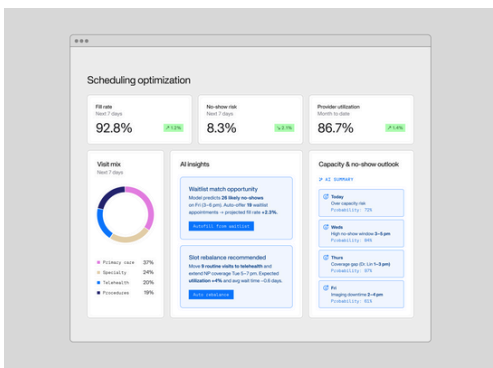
Scheduling optimization

Fill rate
Next 7 days
92.8%
↗ 1.2%

No-show risk
Next 7 days
8.3%
↘ 2.1%

Provider utilization
Month to date
86.7%
↗ 1.6%

Visit mix
Next 7 days

Primary care 37%
Specialty 24%
Telehealth 20%
Procedures 19%

AI insights

Waitlist match opportunity
Model predicts 26 likely no-shows on Fri (3–5 pm). Auto-offer 18 waitlist appointments → projected fill rate +2.3%.
Autofill from waitlist

Slot rebalance recommended
Move 9 routine visits to telehealth and extend NP coverage Tue 5–7 pm. Expected utilization +4% and avg wait time −0.6 days.
Auto rebalance

Capacity & no-show outlook

AI SUMMARY

Today
Over capacity risk
Probability: 73%

Weds
High no-show window 3–5 pm
Probability: 84%

Thurs
Coverage gap (Dr. Lin 1–3 pm)
Probability: 97%

Fri
Imaging downtime 2–4 pm
Probability: 61%